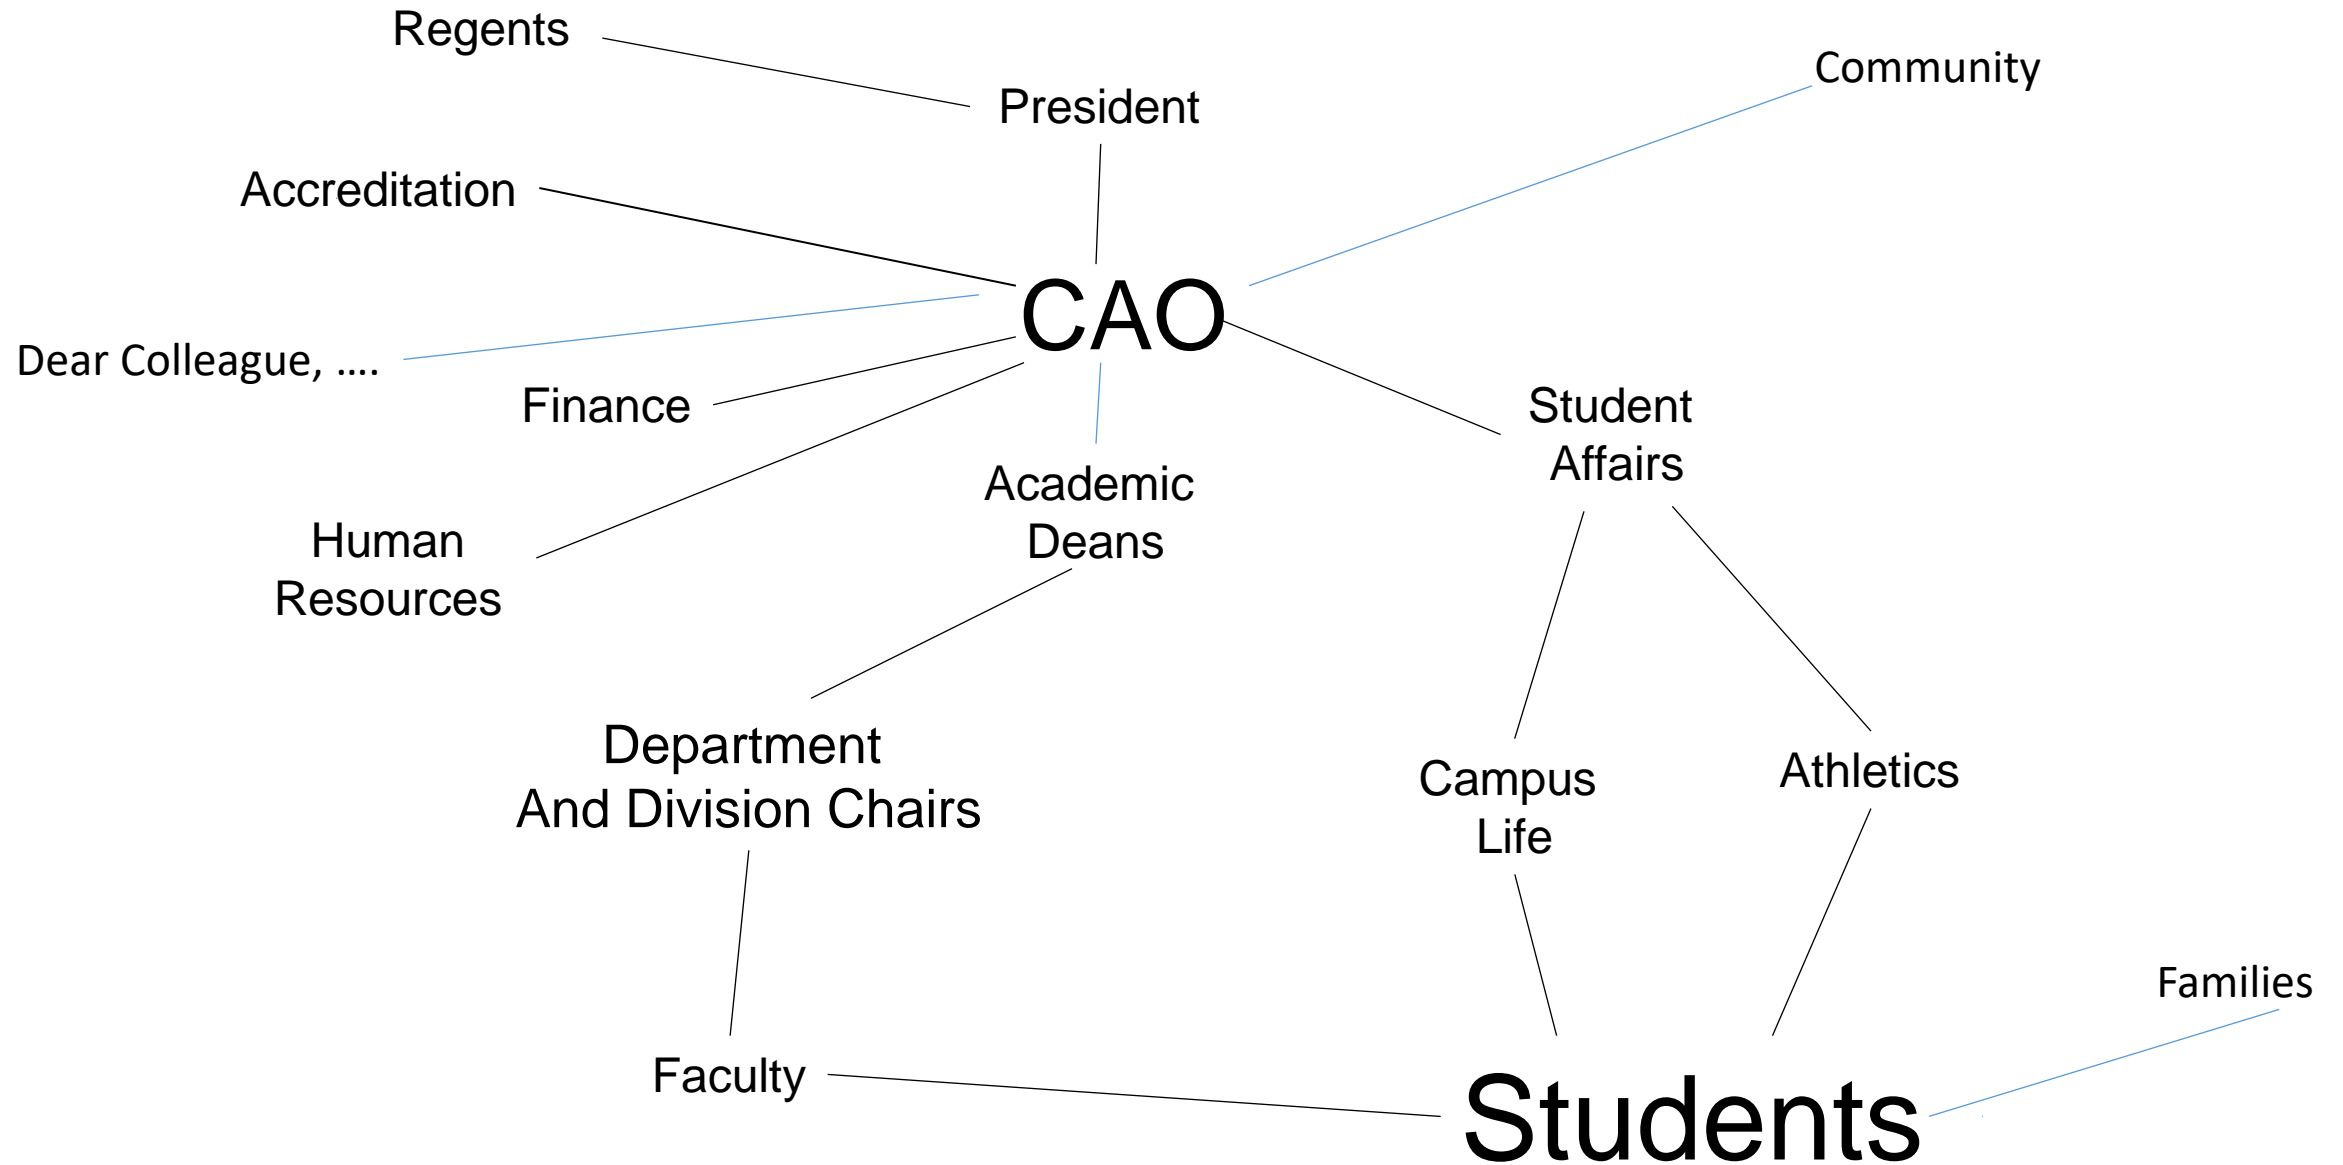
Regents

President

Community

Accreditation

CAO

Dear Colleague, ….

Finance

Student Affairs

Academic Deans

Human Resources

Department And Division Chairs

Campus Life

Athletics

Families

Faculty

Students